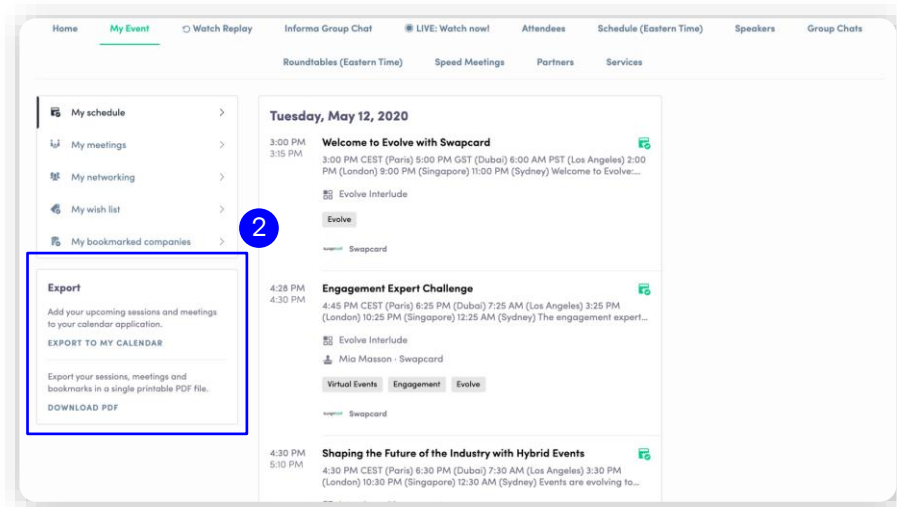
Home My Event Watch Replay Informa Group Chat LIVE: Watch now! Attendees Schedule (Eastern Time) Speakers Group Chats

Roundtables (Eastern Time) Speed Meetings Partners Services

My schedule

My meetings

My networking

My wish list

My bookmarked companies

2

Export

Add your upcoming sessions and meetings to your calendar application.

EXPORT TO MY CALENDAR

Export your sessions, meetings and bookmarks in a single printable PDF file.

DOWNLOAD PDF

Tuesday, May 12, 2020

3:00 PM
3:15 PM

Welcome to Evolve with Swapcard

3:00 PM CEST (Paris) 5:00 PM GST (Dubai) 6:00 AM PST (Los Angeles) 2:00 PM (London) 9:00 PM (Singapore) 11:00 PM (Sydney) Welcome to Evolve:...

Evolve Interlude

Evolve

Swapcard

4:28 PM
4:30 PM

Engagement Expert Challenge

4:45 PM CEST (Paris) 6:25 PM (Dubai) 7:25 AM (Los Angeles) 3:25 PM (London) 10:25 PM (Singapore) 12:25 AM (Sydney) The engagement expert...

Evolve Interlude

Mia Masson · Swapcard

Virtual Events Engagement Evolve

Swapcard

4:30 PM
5:10 PM

Shaping the Future of the Industry with Hybrid Events

4:30 PM CEST (Paris) 6:30 PM (Dubai) 7:30 AM (Los Angeles) 3:30 PM (London) 10:30 PM (Singapore) 12:30 AM (Sydney) Events are evolving to...